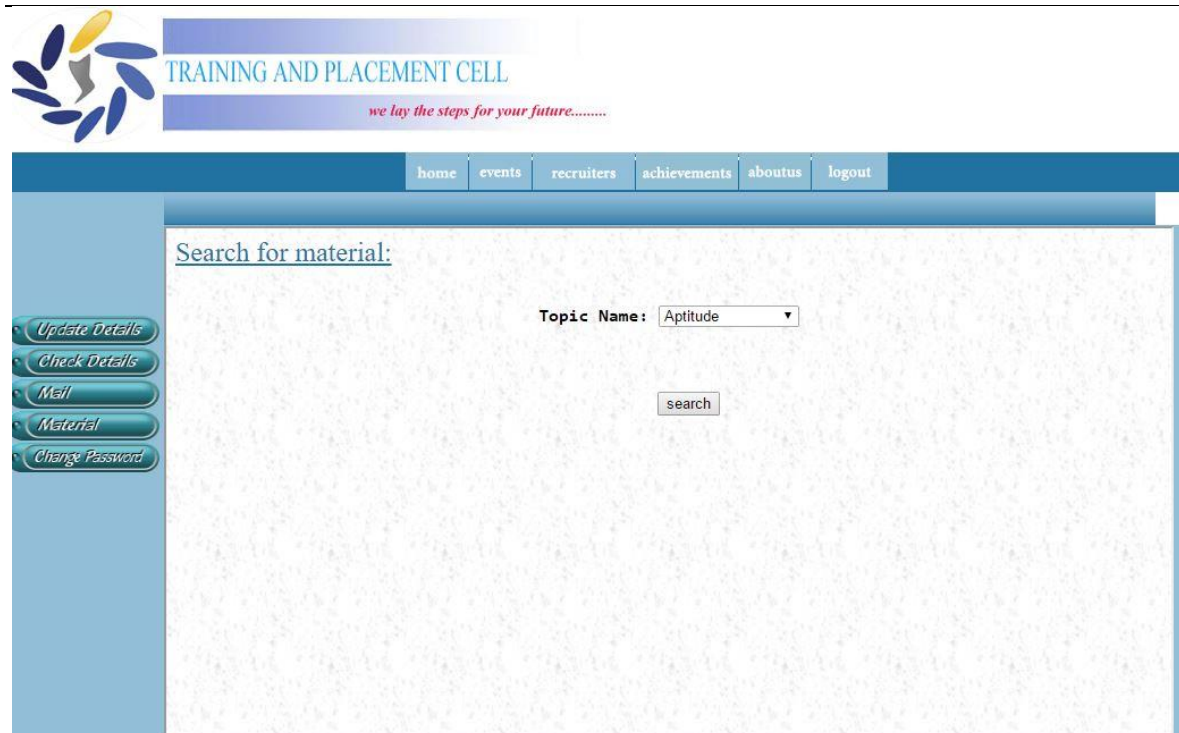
TRAINING AND PLACEMENT CELL

we lay the steps for your future.........

home events recruiters achievements aboutus logout

Search for material:

Update Details
Check Details
Mail
Material
Change Password

Topic Name: Aptitude ▼

search